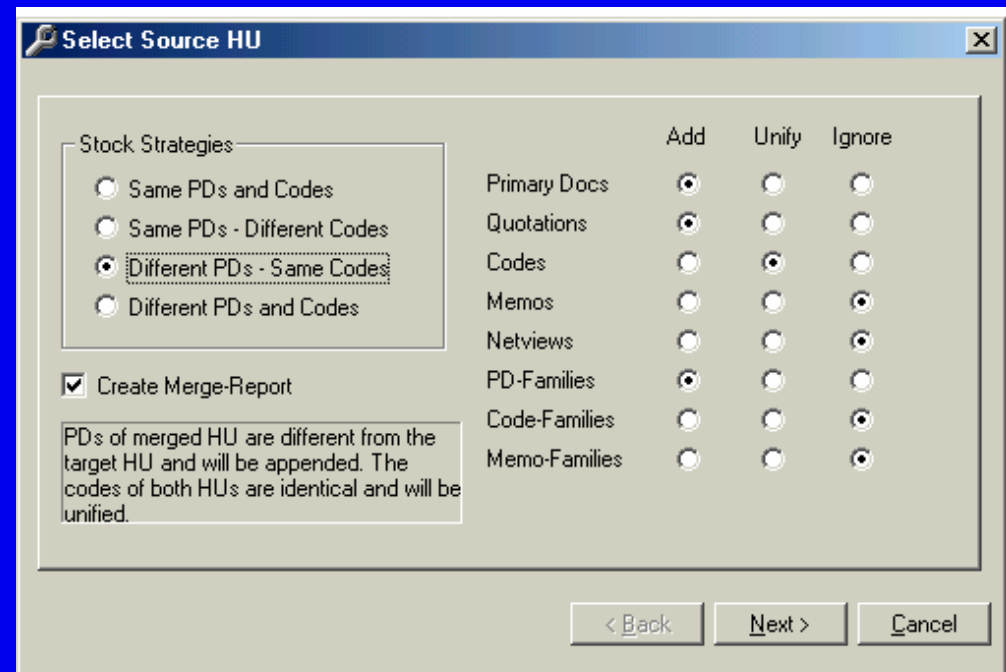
Select Source HU

Stock Strategies
Same PDs and Codes
Same PDs - Different Codes
Different PDs - Same Codes
Different PDs and Codes

Create Merge-Report

PDs of merged HU are different from the target HU and will be appended. The codes of both HUs are identical and will be unified.

| | Add | Unify | Ignore |
|---|---|---|---|
| Primary Docs | ⦿ | ○ | ○ |
| Quotations | ⦿ | ○ | ○ |
| Codes | ○ | ⦿ | ○ |
| Memos | ○ | ○ | ⦿ |
| Netviews | ○ | ○ | ⦿ |
| PD-Families | ⦿ | ○ | ○ |
| Code-Families | ○ | ○ | ⦿ |
| Memo-Families | ○ | ○ | ⦿ |

< Back
Next >
Cancel